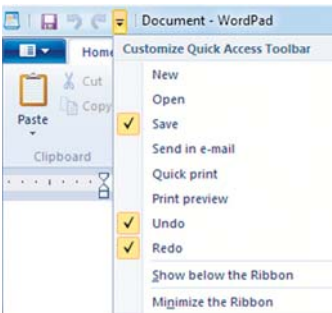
Document - WordPad

Home

Cut

Copy

Paste

Clipboard

Customize Quick Access Toolbar

New

Open

Save

Send in e-mail

Quick print

Print preview

Undo

Redo

Show below the Ribbon

Minimize the Ribbon